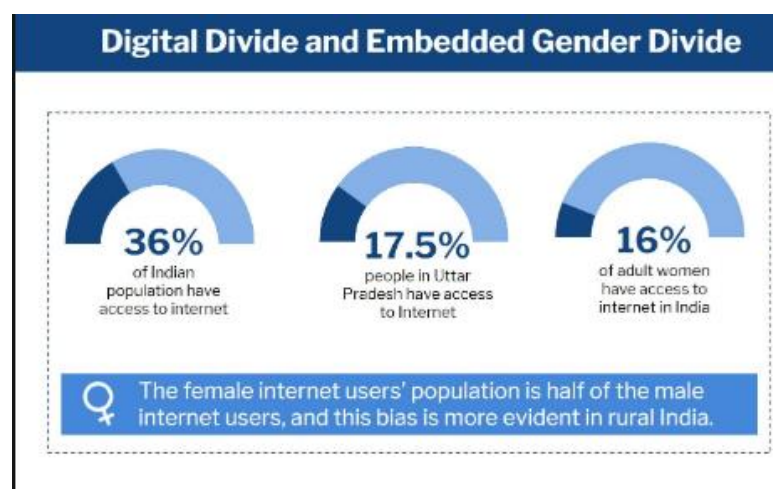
Digital Divide and Embedded Gender Divide

36%
of Indian population have access to internet

17.5%
people in Uttar Pradesh have access to Internet

16%
of adult women have access to internet in India

The female internet users' population is half of the male internet users, and this bias is more evident in rural India.